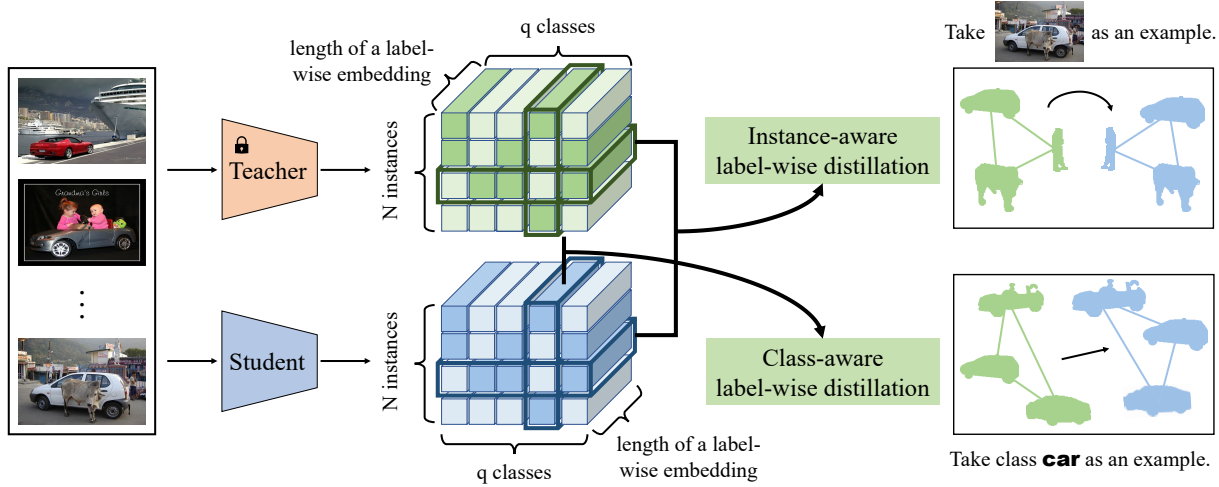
Take as an example.

length of a label-wise embedding

q classes

Teacher

N instances

Instance-aware label-wise distillation

Student

N instances

Class-aware label-wise distillation

q classes

length of a label-wise embedding

Take class car as an example.

Grandma's Girls